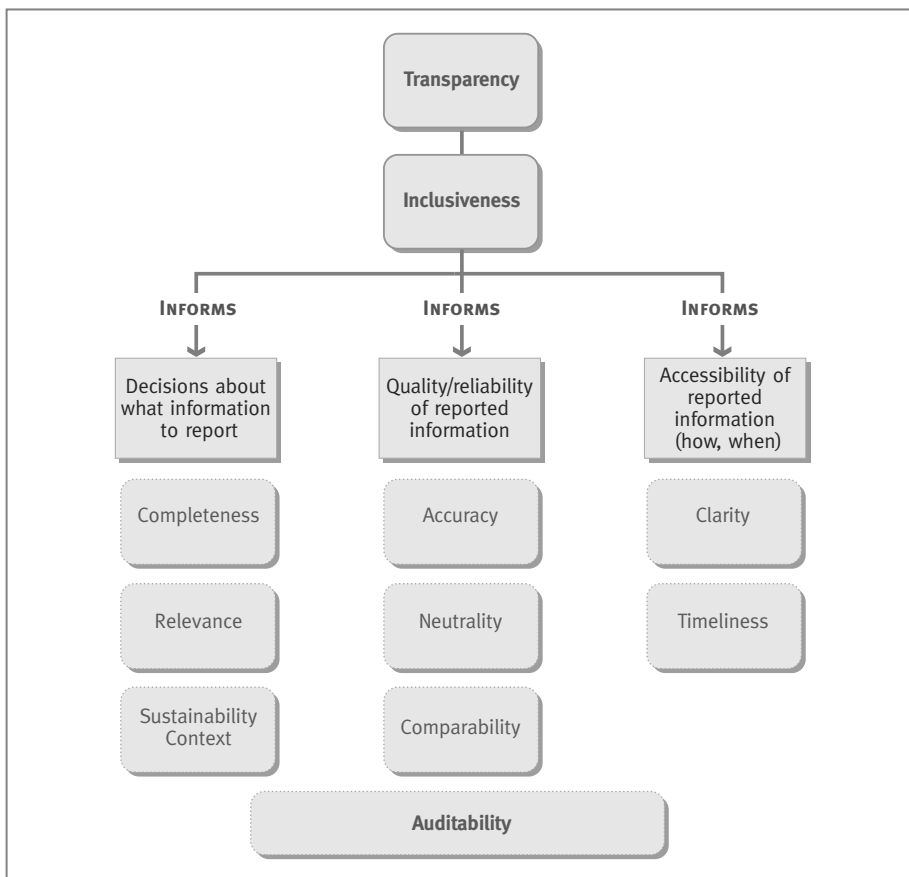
Transparency

Inclusiveness

Informs

Informs

Informs

Decisions about what information to report

Quality/reliability of reported information

Accessibility of reported information (how, when)

Completeness

Relevance

Sustainability Context

Accuracy

Neutrality

Comparability

Clarity

Timeliness

Auditability